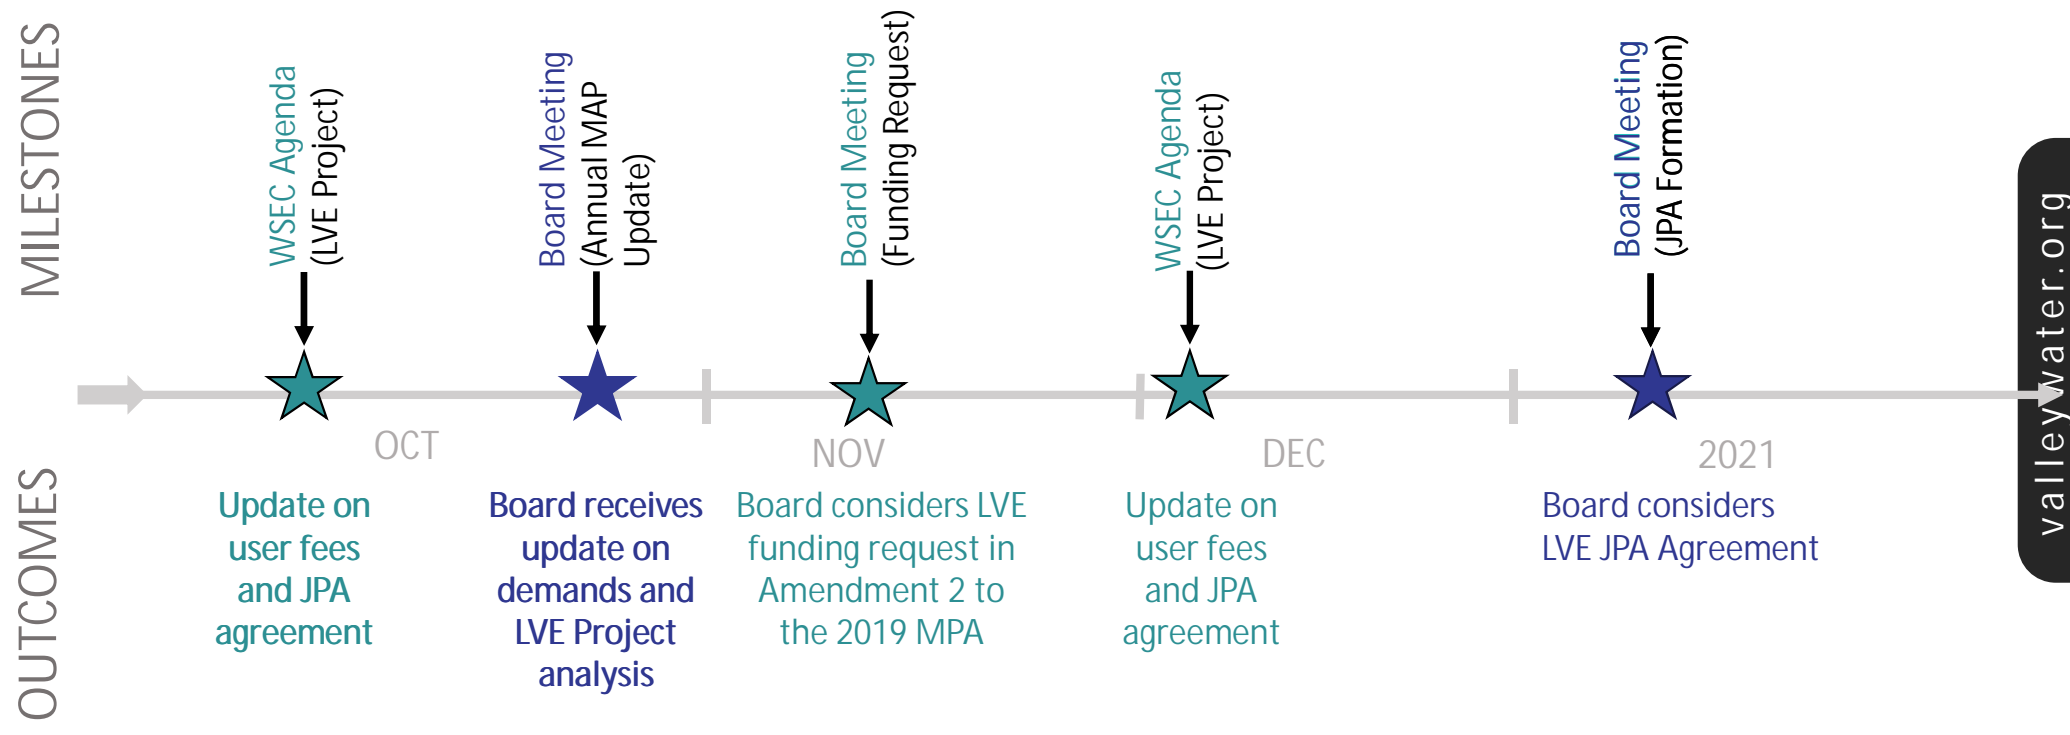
MILESTONES

WSEC Agenda (LVE Project)

Board Meeting (Annual MAP Update)

Board Meeting (Funding Request)

WSEC Agenda (LVE Project)

Board Meeting (JPA Formation)

OCT

NOV

DEC

2021

OUTCOMES

Update on user fees and JPA agreement

Board receives update on demands and LVE Project analysis

Board considers LVE funding request in Amendment 2 to the 2019 MPA

Update on user fees and JPA agreement

Board considers LVE JPA Agreement

valleywater.org